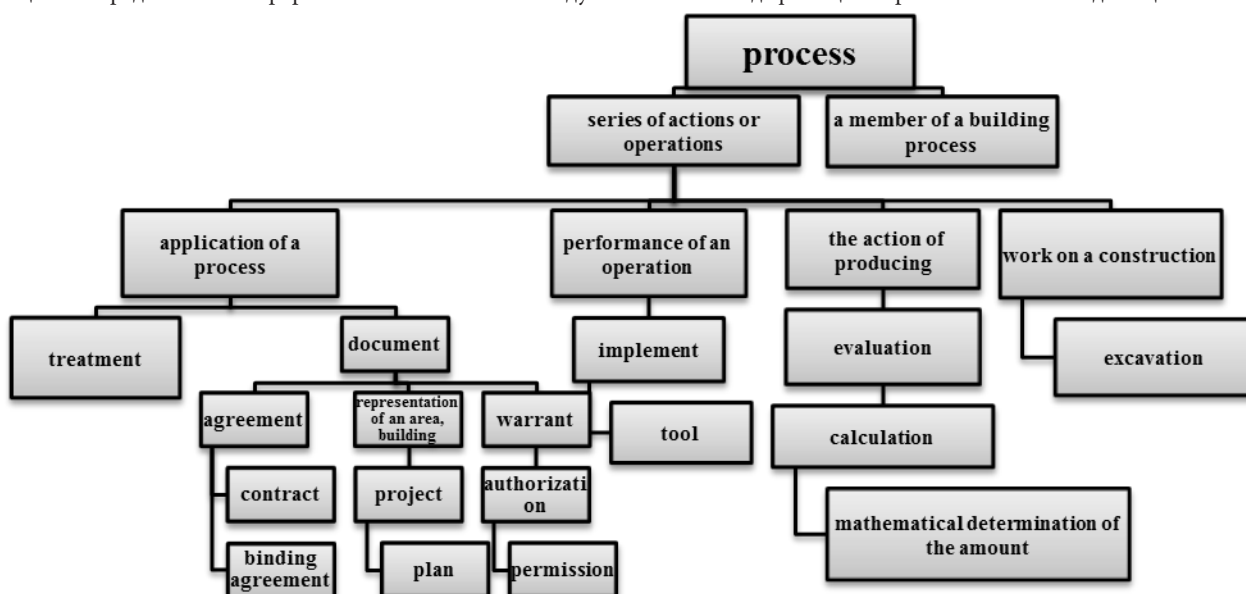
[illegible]

process

series of actions or operations

a member of a building process

application of a process

performance of an operation

the action of producing

work on a construction

treatment

document

implement

evaluation

excavation

agreement

representation of an area, building

warrant

tool

calculation

contract

project

authorization

mathematical determination of the amount

binding agreement

plan

permission